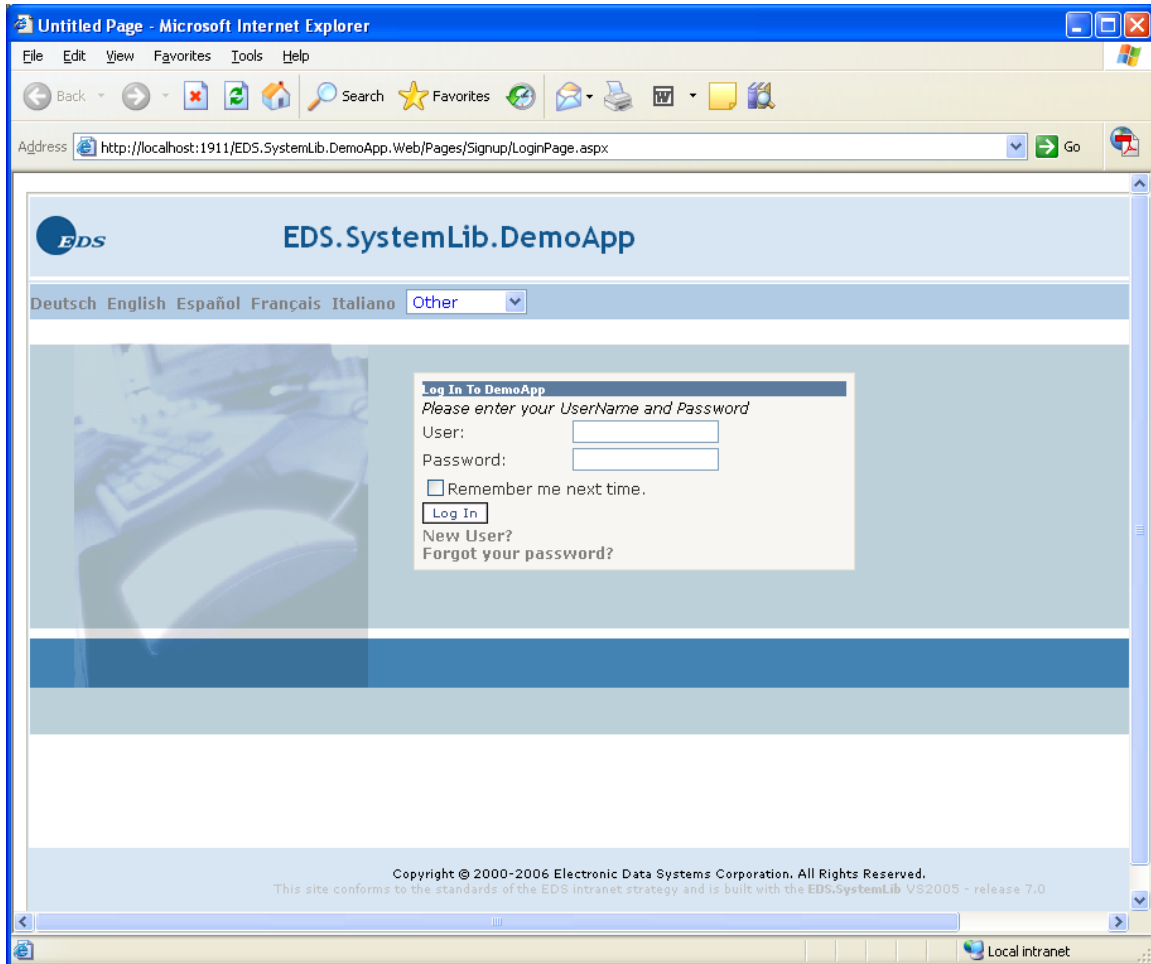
Untitled Page - Microsoft Internet Explorer

File Edit View Favorites Tools Help

Back Search Favorites

Address http://localhost:1911/EDS.SystemLib.DemoApp.Web/Pages/Signup/LoginPage.aspx Go

EDS

EDS.SystemLib.DemoApp

Deutsch English Español Français Italiano Other

Log In To DemoApp
Please enter your UserName and Password
User:
Password:
Remember me next time.
Log In
New User?
Forgot your password?

Copyright © 2000-2006 Electronic Data Systems Corporation. All Rights Reserved.
This site conforms to the standards of the EDS intranet strategy and is built with the EDS.SystemLib VS2005 - release 7.0

Local intranet